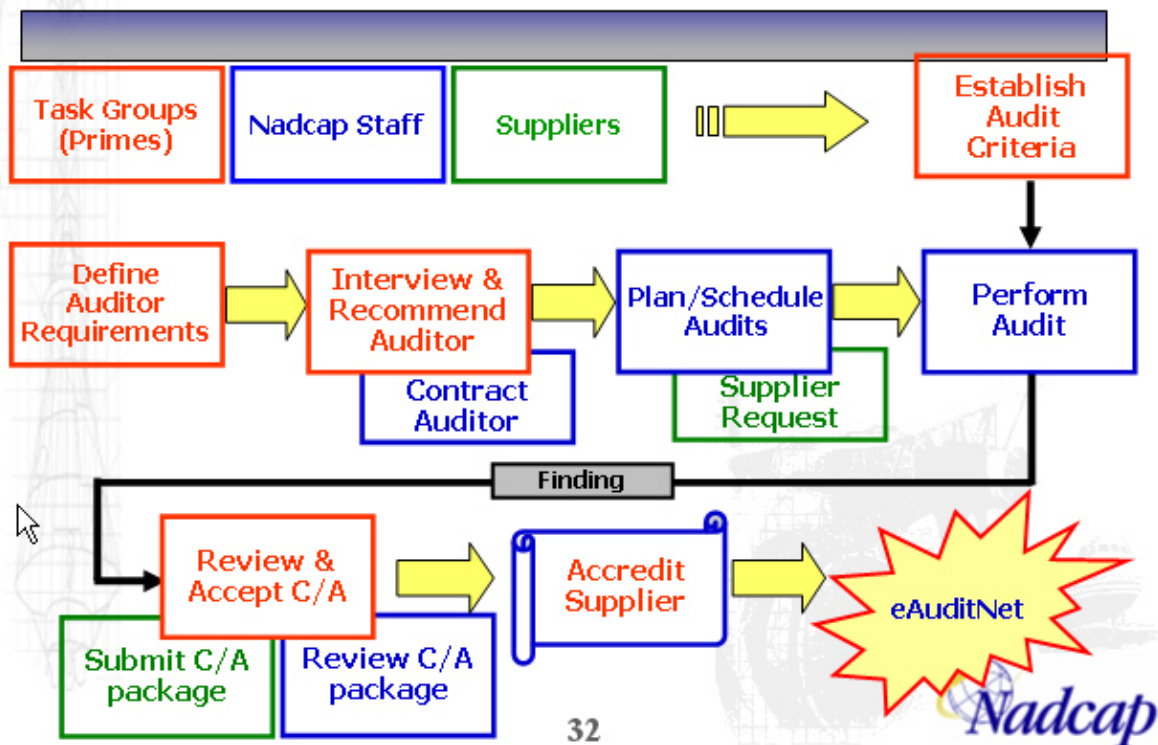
Task Groups (Primes)

Nadcap Staff

Suppliers

Establish Audit Criteria

Define Auditor Requirements

Interview & Recommend Auditor

Contract Auditor

Plan/Schedule Audits

Supplier Request

Perform Audit

Finding

Review & Accept C/A

Submit C/A package

Review C/A package

Accredit Supplier

eAuditNet

32

Nadcap